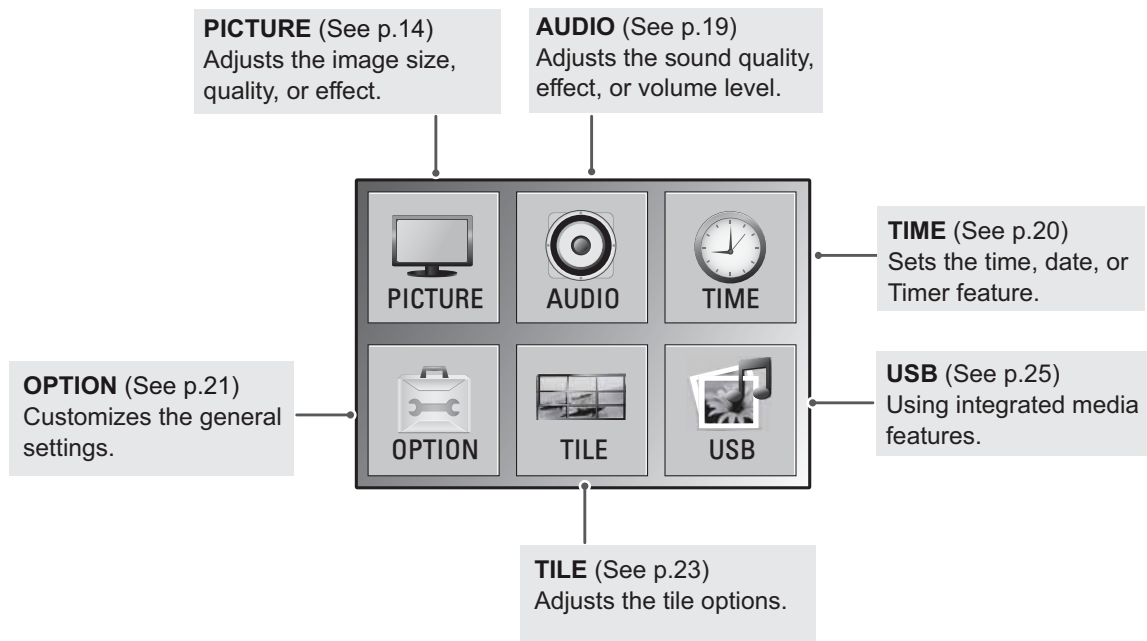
PICTURE (See p.14)
Adjusts the image size, quality, or effect.

AUDIO (See p.19)
Adjusts the sound quality, effect, or volume level.

TIME (See p.20)
Sets the time, date, or Timer feature.

PICTURE

AUDIO

TIME

OPTION (See p.21)
Customizes the general settings.

OPTION

TILE

USB

USB (See p.25)
Using integrated media features.

TILE (See p.23)
Adjusts the tile options.